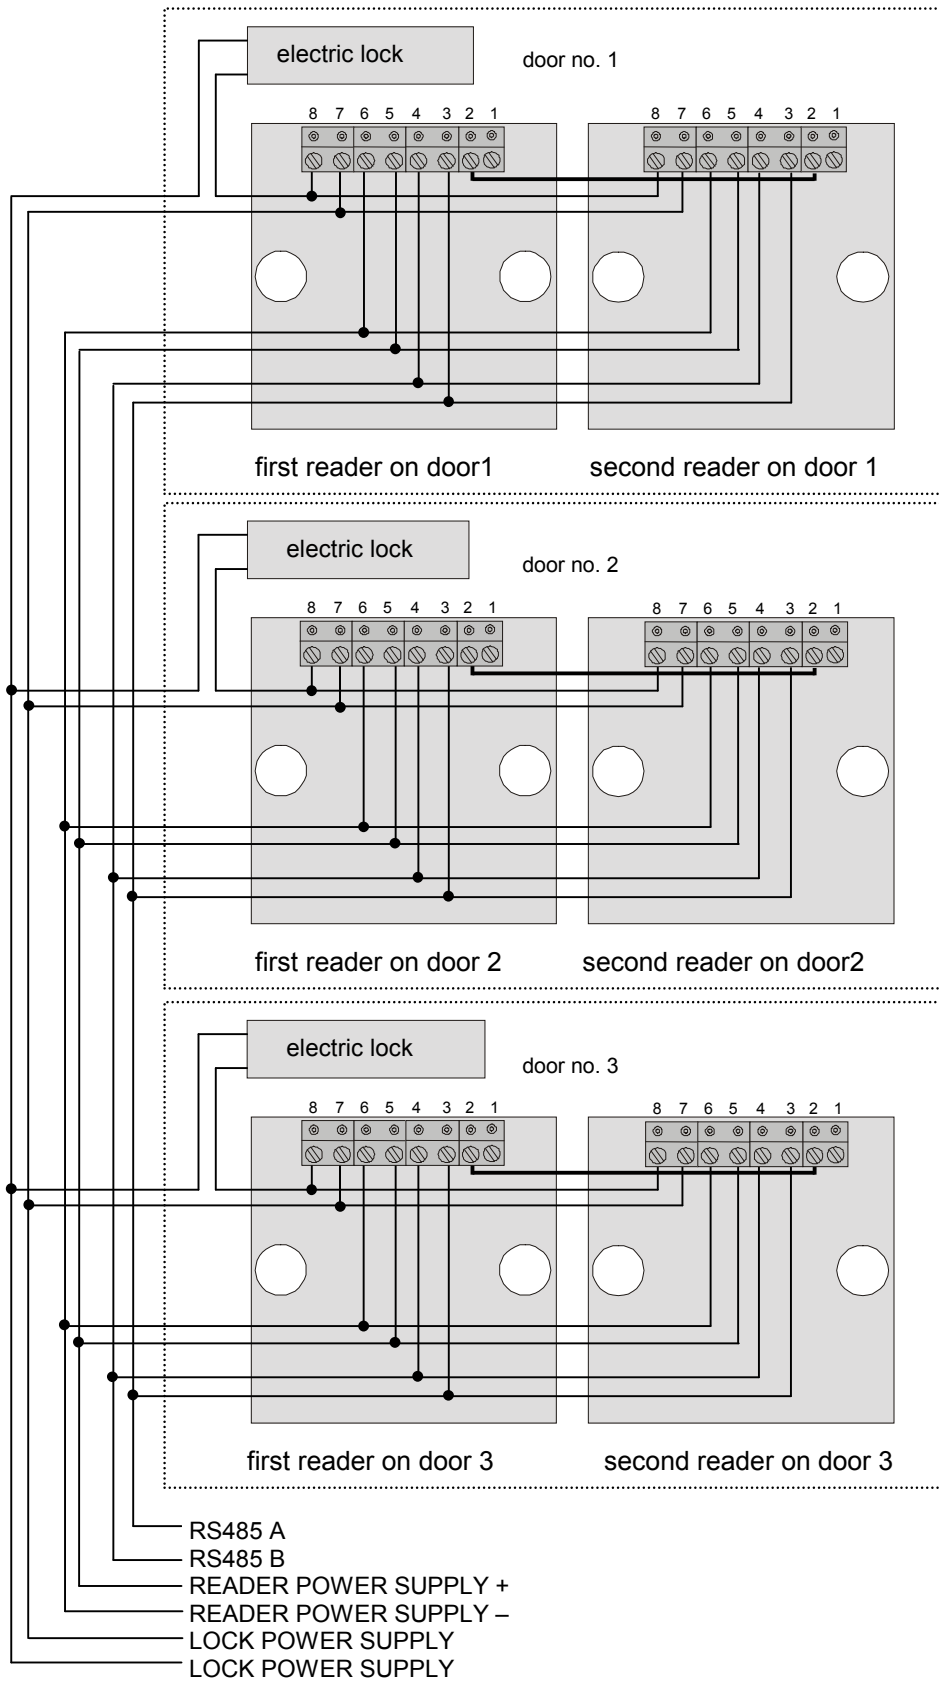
electric lock

door no. 1

8 7 6 5 4 3 2 1

8 7 6 5 4 3 2 1

first reader on door1

second reader on door 1

electric lock

door no. 2

8 7 6 5 4 3 2 1

8 7 6 5 4 3 2 1

first reader on door 2

second reader on door2

electric lock

door no. 3

8 7 6 5 4 3 2 1

8 7 6 5 4 3 2 1

first reader on door 3

second reader on door 3

RS485 A
RS485 B
READER POWER SUPPLY +
READER POWER SUPPLY –
LOCK POWER SUPPLY
LOCK POWER SUPPLY